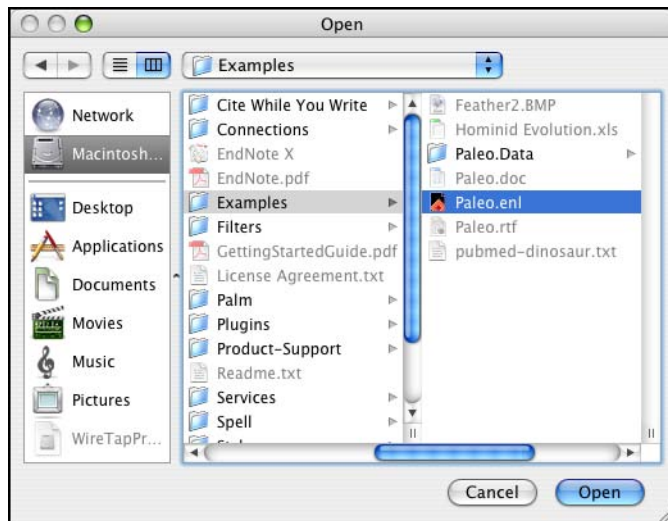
Open

Examples

Network
Macintosh...
Desktop
Applications
Documents
Movies
Music
Pictures
WireTapPr...

Cite While You Write
Connections
EndNote X
EndNote.pdf
Examples
Filters
GettingStartedGuide.pdf
License Agreement.txt
Palm
Plugins
Product-Support
Readme.txt
Services
Spell
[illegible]

Feather2.BMP
Hominid Evolution.xls
Paleo.Data
Paleo.doc
Paleo.enl
Paleo.rtf
pubmed-dinosaur.txt

Cancel
Open